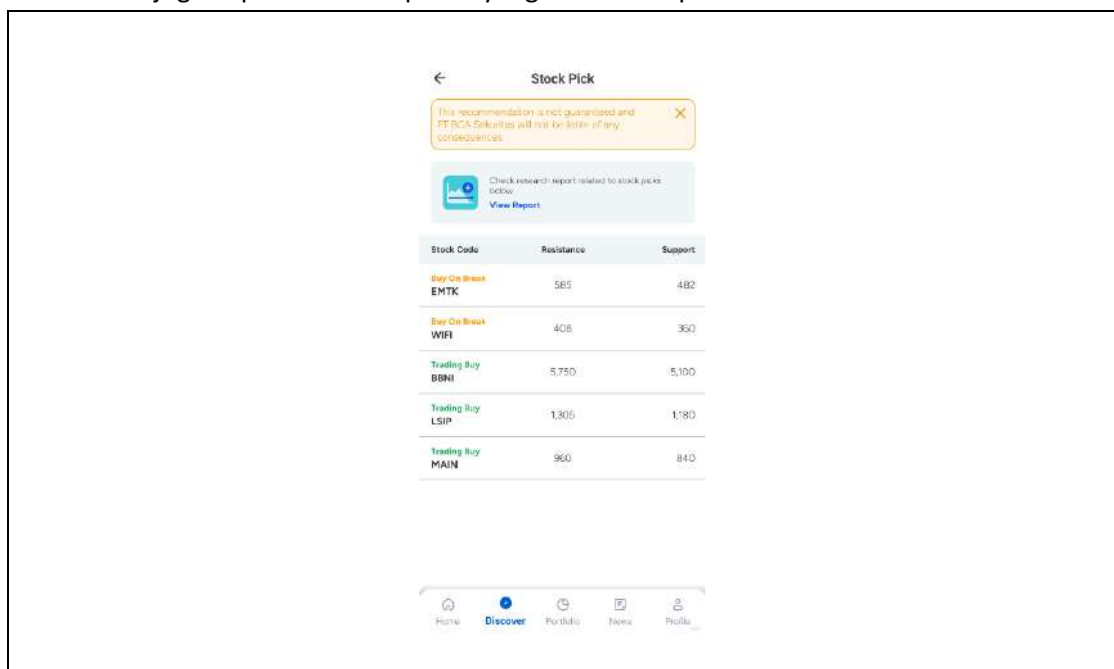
Stock Pick

This recommendation is not guaranteed and PT BCA Sekuritas will not be liable of any consequences

Check research report related to stock picks below
View Report

| Stock Code | Resistance | Support |
|---|---|---|
| Buy On Break EMTK | 585 | 482 |
| Buy On Break WIFI | 408 | 360 |
| Trading Buy BBNI | 5,750 | 5,100 |
| Trading Buy LSIP | 1,305 | 1,180 |
| Trading Buy MAIN | 960 | 840 |

Home Discover Portfolio News Profile